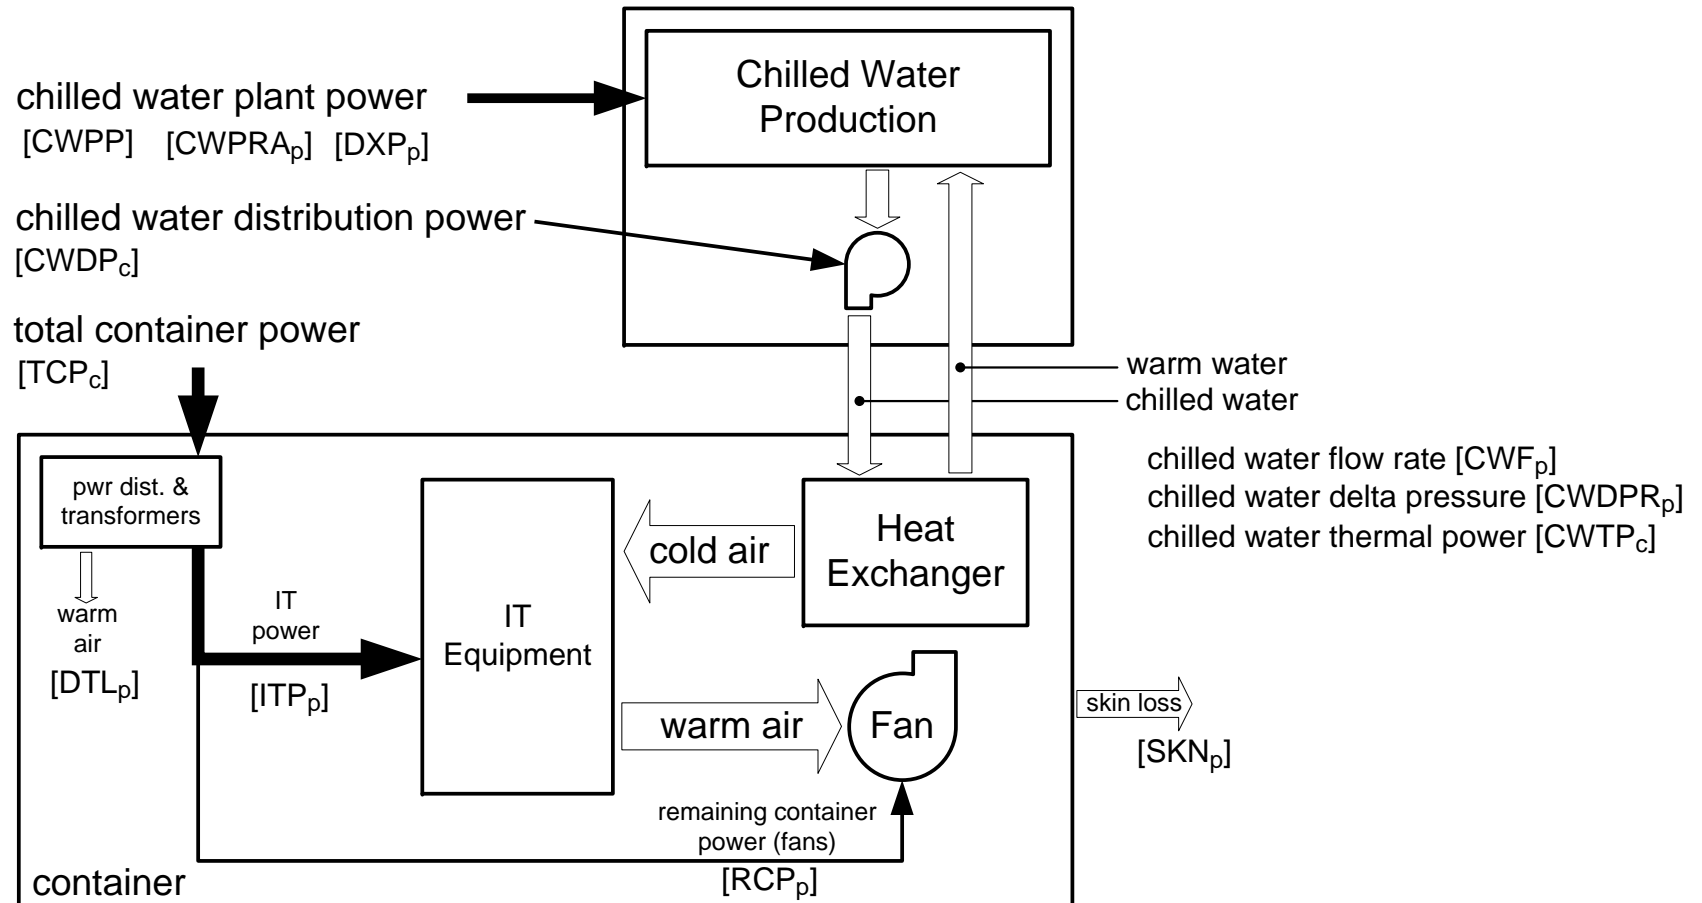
chilled water plant power
[CWPP] [CWPRA$_p$] [DXP$_p$]

Chilled Water Production

chilled water distribution power
[CWDP$_c$]

total container power
[TCP$_c$]

warm water
chilled water

chilled water flow rate [CWF$_p$]
chilled water delta pressure [CWDPR$_p$]
chilled water thermal power [CWTP$_c$]

pwr dist. & transformers

warm air
[DTL$_p$]

IT power
[ITP$_p$]

IT Equipment

cold air

Heat Exchanger

warm air

Fan

skin loss
[SKN$_p$]

remaining container power (fans)
[RCP$_p$]

container